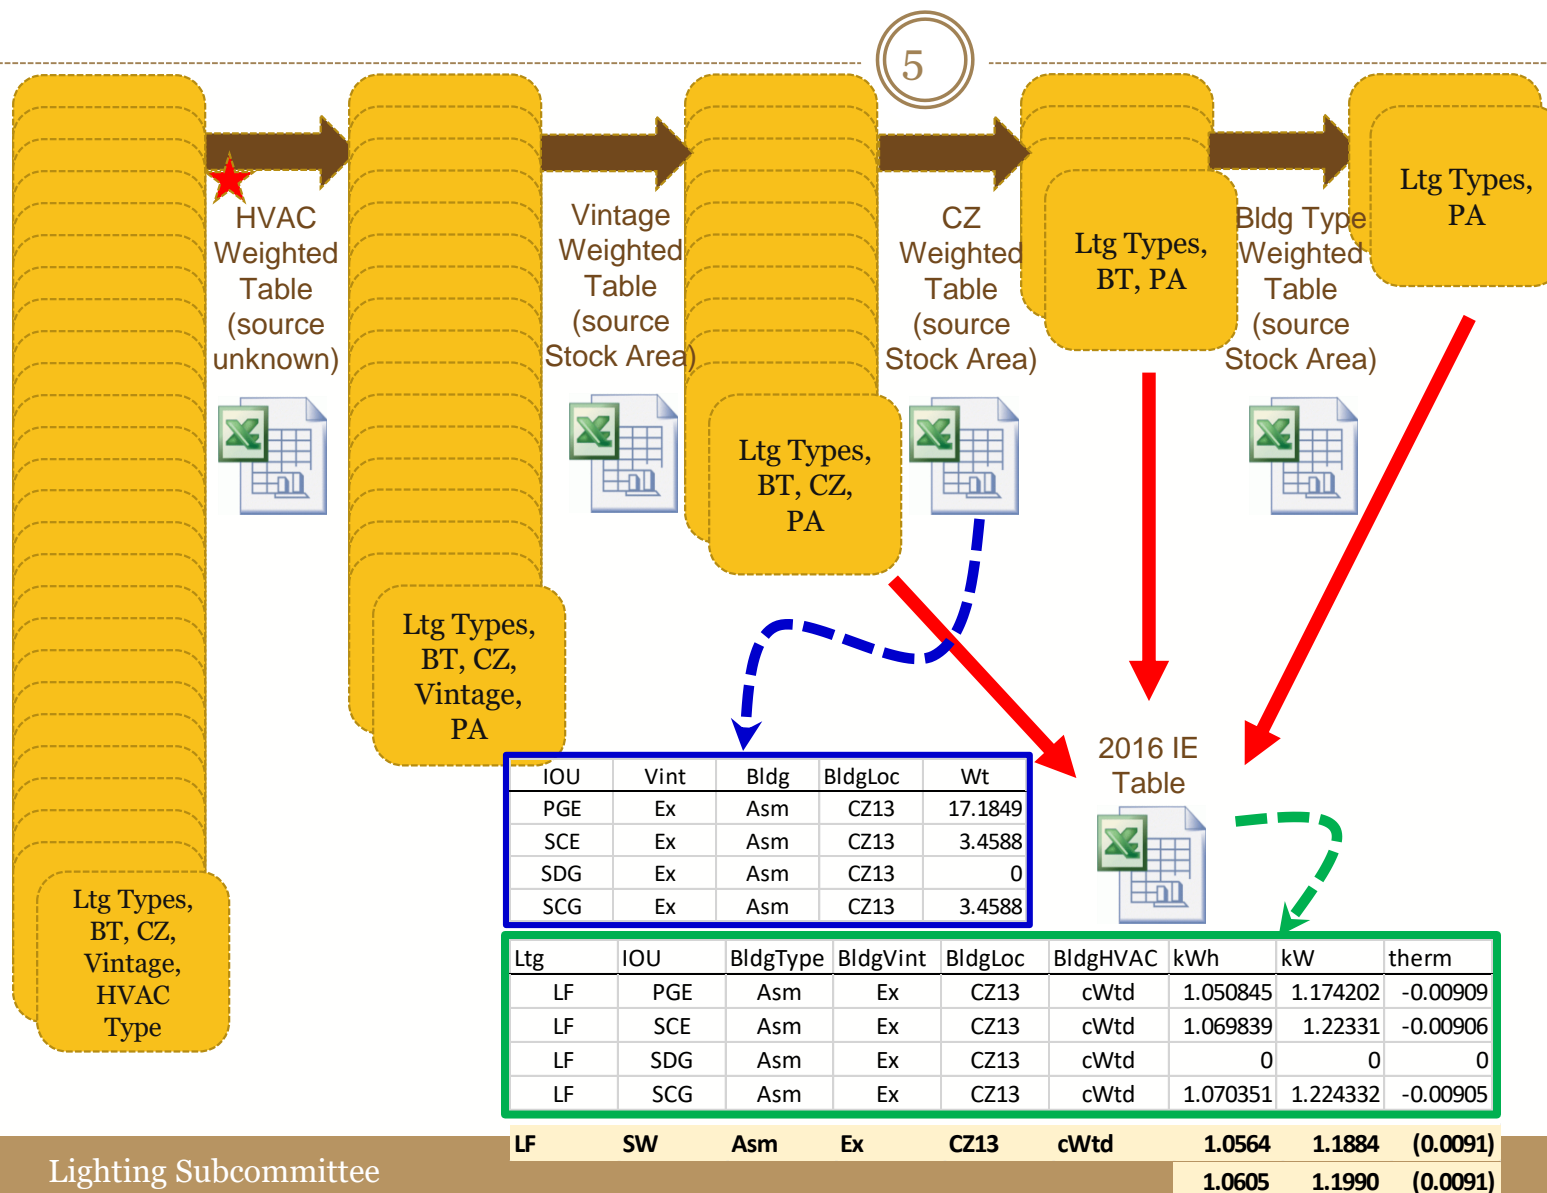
5

HVAC Weighted Table (source unknown)

Vintage Weighted Table (source Stock Area)

CZ Weighted Table (source Stock Area)

Bldg Type Weighted Table (source Stock Area)

Ltg Types, BT, CZ, Vintage, HVAC Type

Ltg Types, BT, CZ, Vintage, PA

Ltg Types, BT, CZ, PA

Ltg Types, BT, PA

Ltg Types, PA

2016 IE Table

| IOU | Vint | Bldg | BldgLoc | Wt |
|---|---|---|---|---|
| PGE | Ex | Asm | CZ13 | 17.1849 |
| SCE | Ex | Asm | CZ13 | 3.4588 |
| SDG | Ex | Asm | CZ13 | 0 |
| SCG | Ex | Asm | CZ13 | 3.4588 |

| Ltg | IOU | BldgType | BldgVint | BldgLoc | BldgHVAC | kWh | kW | therm |
|---|---|---|---|---|---|---|---|---|
| LF | PGE | Asm | Ex | CZ13 | cWtd | 1.050845 | 1.174202 | -0.00909 |
| LF | SCE | Asm | Ex | CZ13 | cWtd | 1.069839 | 1.22331 | -0.00906 |
| LF | SDG | Asm | Ex | CZ13 | cWtd | 0 | 0 | 0 |
| LF | SCG | Asm | Ex | CZ13 | cWtd | 1.070351 | 1.224332 | -0.00905 |
| LF | SW | Asm | Ex | CZ13 | cWtd | 1.0564 | 1.1884 | (0.0091) |
| | | | | | | 1.0605 | 1.1990 | (0.0091) |

Lighting Subcommittee